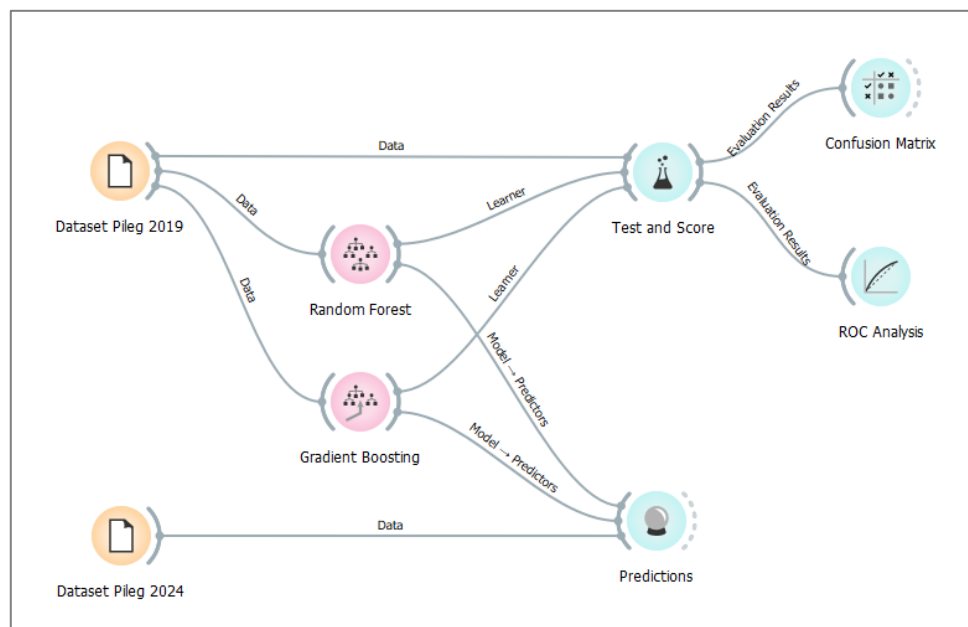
Data

Evaluation Results

Confusion Matrix

Dataset Pileg 2019

Data

Learner

Test and Score

Evaluation Results

Data

Random Forest

Leaner

ROC Analysis

Model → Predictors

Gradient Boosting

Model → Predictors

Data

Dataset Pileg 2024

Predictions